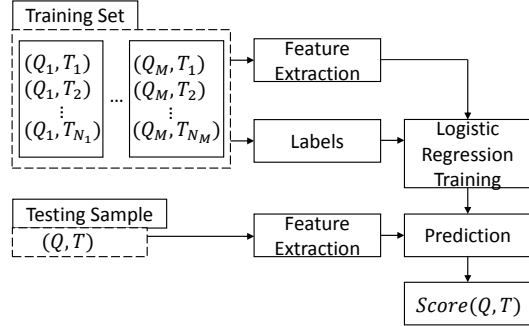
Training Set

$(Q_1, T_1)$
$(Q_1, T_2)$
$\vdots$
$(Q_1, T_{N_1})$

…

$(Q_M, T_1)$
$(Q_M, T_2)$
$\vdots$
$(Q_M, T_{N_M})$

Feature Extraction

Labels

Logistic Regression Training

Testing Sample

$(Q, T)$

Feature Extraction

Prediction

$Score(Q, T)$